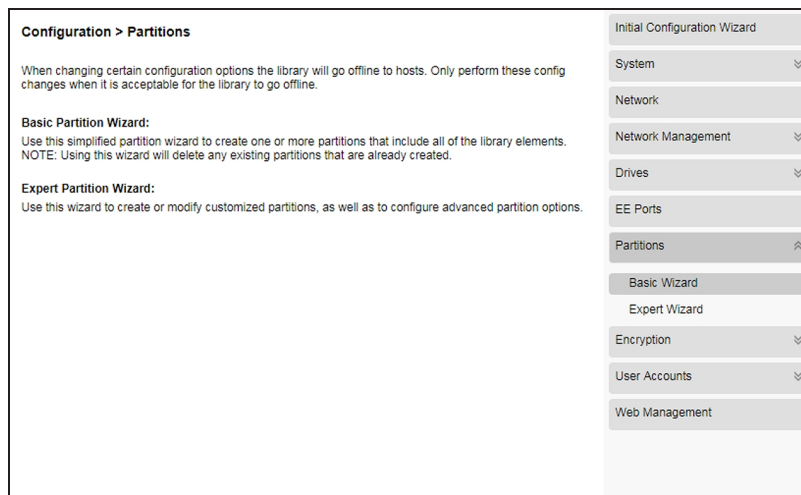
Configuration > Partitions

When changing certain configuration options the library will go offline to hosts. Only perform these config changes when it is acceptable for the library to go offline.

Basic Partition Wizard:
Use this simplified partition wizard to create one or more partitions that include all of the library elements. NOTE: Using this wizard will delete any existing partitions that are already created.

Expert Partition Wizard:
Use this wizard to create or modify customized partitions, as well as to configure advanced partition options.

Initial Configuration Wizard
System
Network
Network Management
Drives
EE Ports
Partitions
Basic Wizard
Expert Wizard
Encryption
User Accounts
Web Management